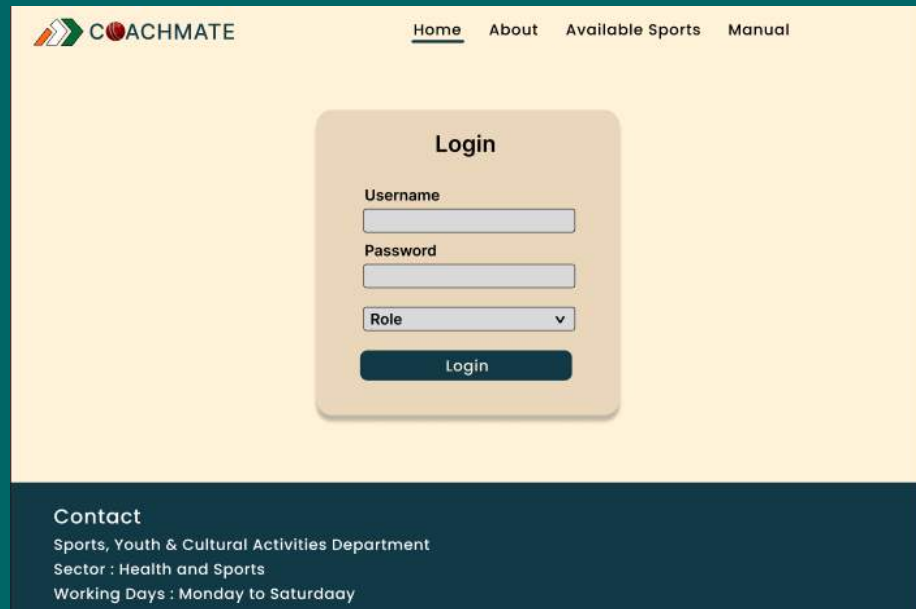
COACHMATE

Home About Available Sports Manual

Login

Username

Password

Role

Login

Contact

Sports, Youth & Cultural Activities Department

Sector : Health and Sports

Working Days : Monday to Saturdaay